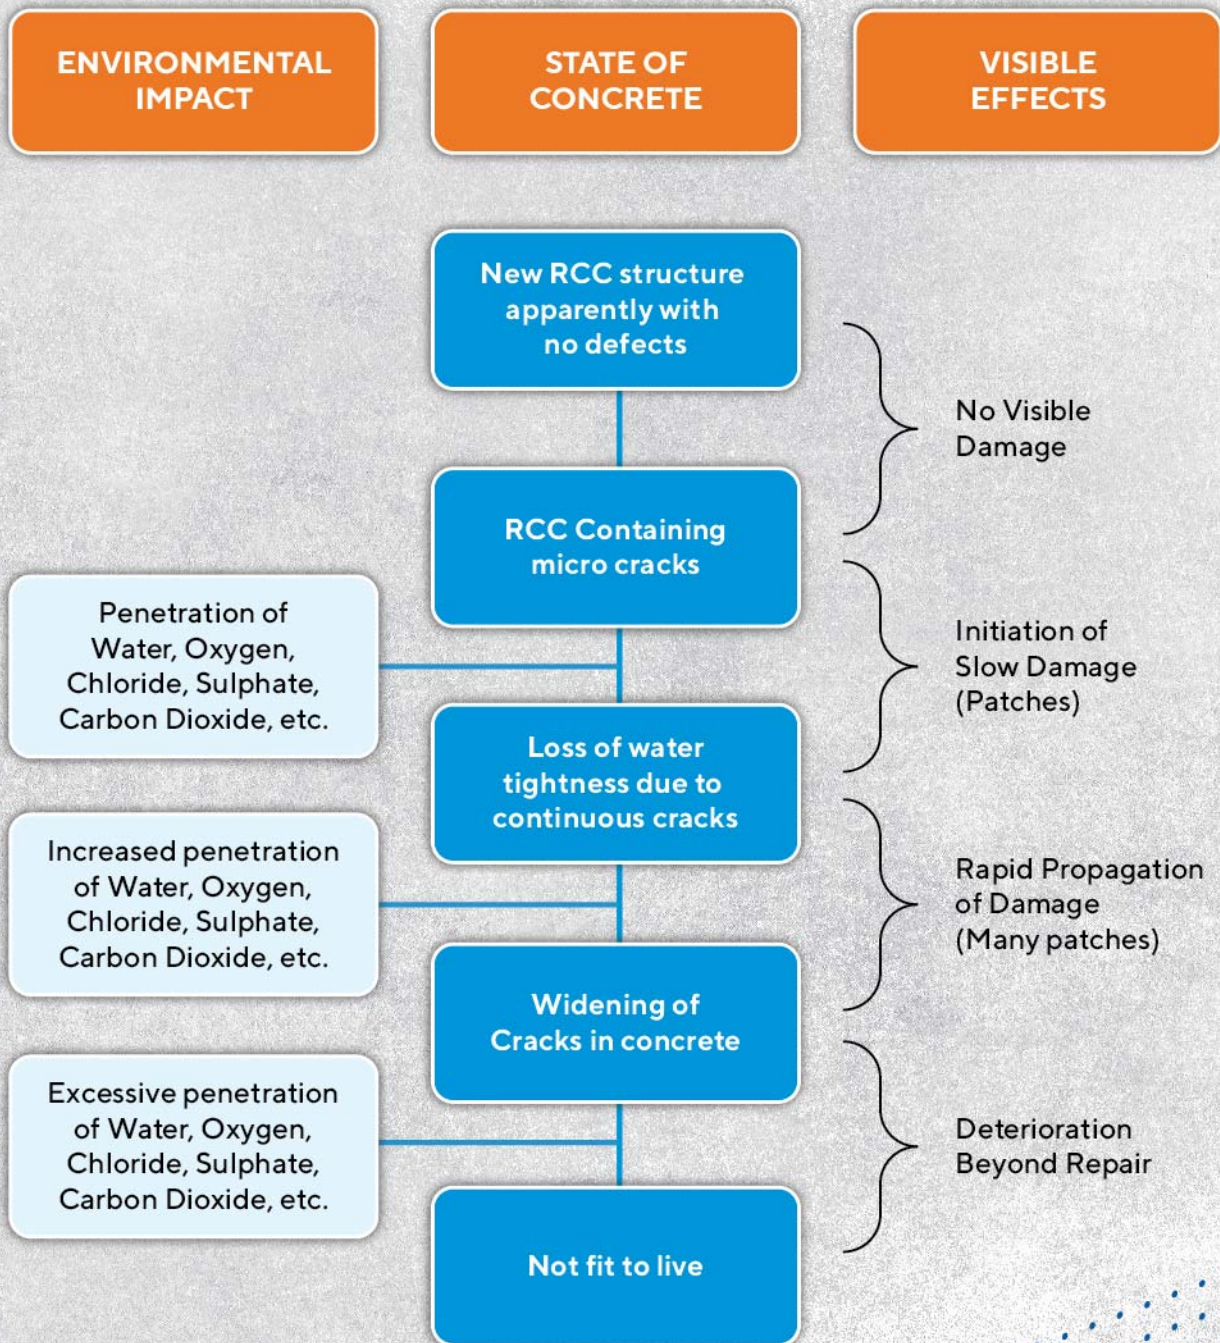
ENVIRONMENTAL IMPACT

STATE OF CONCRETE

VISIBLE EFFECTS

New RCC structure apparently with no defects

No Visible Damage

RCC Containing micro cracks

Penetration of Water, Oxygen, Chloride, Sulphate, Carbon Dioxide, etc.

Initiation of Slow Damage (Patches)

Loss of water tightness due to continuous cracks

Increased penetration of Water, Oxygen, Chloride, Sulphate, Carbon Dioxide, etc.

Rapid Propagation of Damage (Many patches)

Widening of Cracks in concrete

Excessive penetration of Water, Oxygen, Chloride, Sulphate, Carbon Dioxide, etc.

Deterioration Beyond Repair

Not fit to live